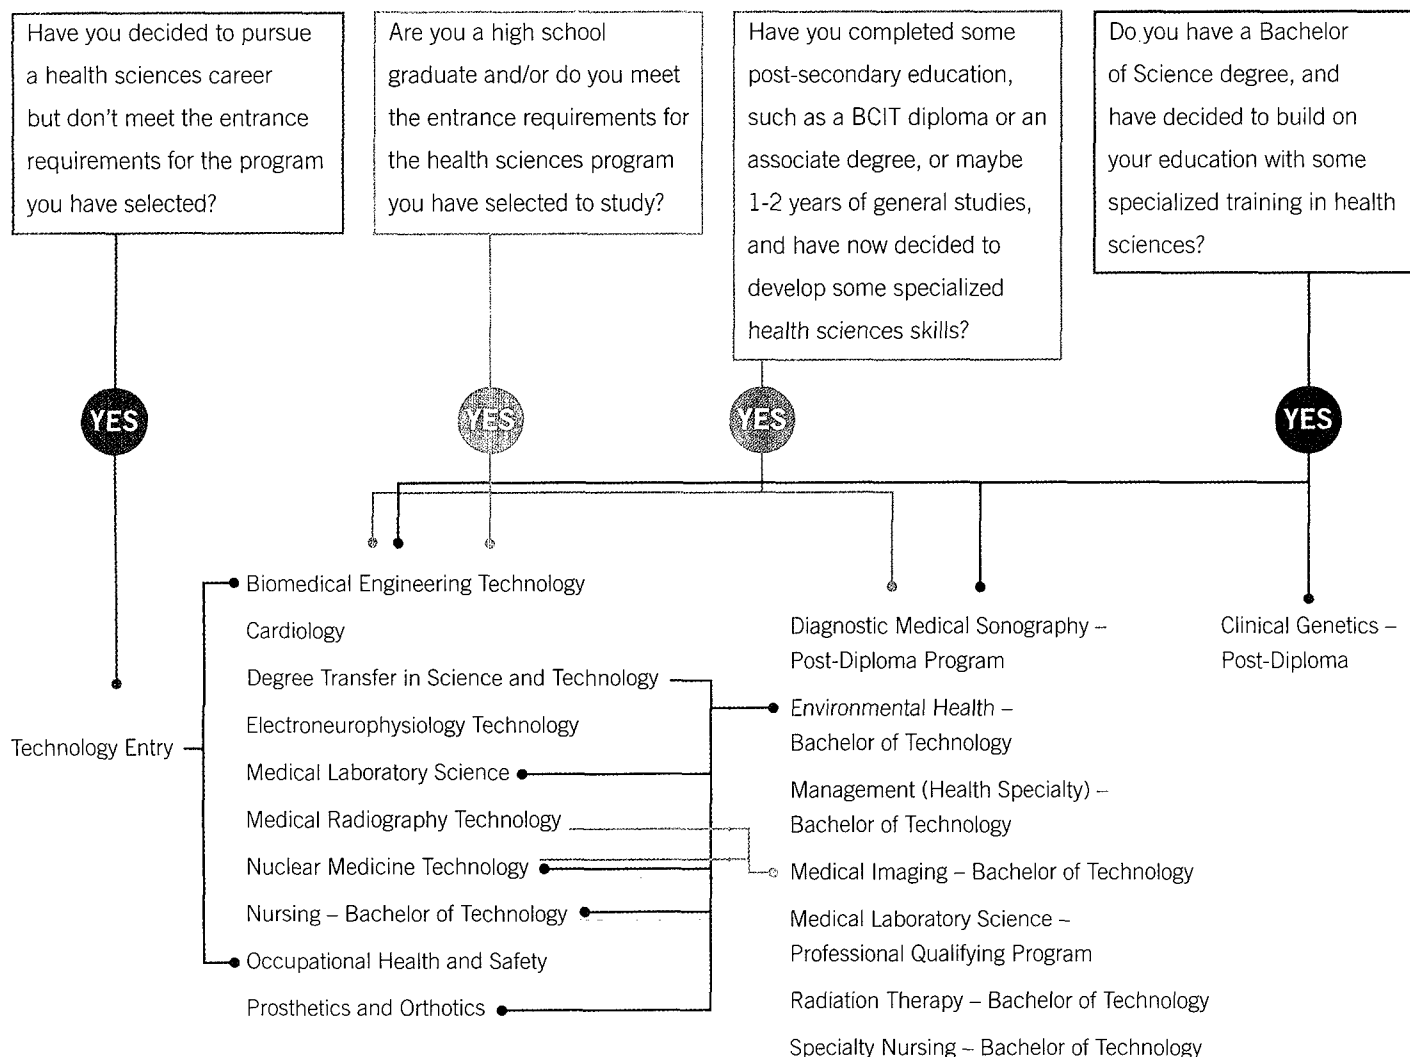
Have you decided to pursue a health sciences career but don't meet the entrance requirements for the program you have selected?

Are you a high school graduate and/or do you meet the entrance requirements for the health sciences program you have selected to study?

Have you completed some post-secondary education, such as a BCIT diploma or an associate degree, or maybe 1-2 years of general studies, and have now decided to develop some specialized health sciences skills?

Do you have a Bachelor of Science degree, and have decided to build on your education with some specialized training in health sciences?

YES

YES

YES

YES

Technology Entry

Biomedical Engineering Technology

Cardiology

Degree Transfer in Science and Technology

Electroneurophysiology Technology

Medical Laboratory Science

Medical Radiography Technology

Nuclear Medicine Technology

Nursing – Bachelor of Technology

Occupational Health and Safety

Prosthetics and Orthotics

Diagnostic Medical Sonography – Post-Diploma Program

Environmental Health – Bachelor of Technology

Management (Health Specialty) – Bachelor of Technology

Medical Imaging – Bachelor of Technology

Medical Laboratory Science – Professional Qualifying Program

Radiation Therapy – Bachelor of Technology

Specialty Nursing – Bachelor of Technology

Clinical Genetics – Post-Diploma